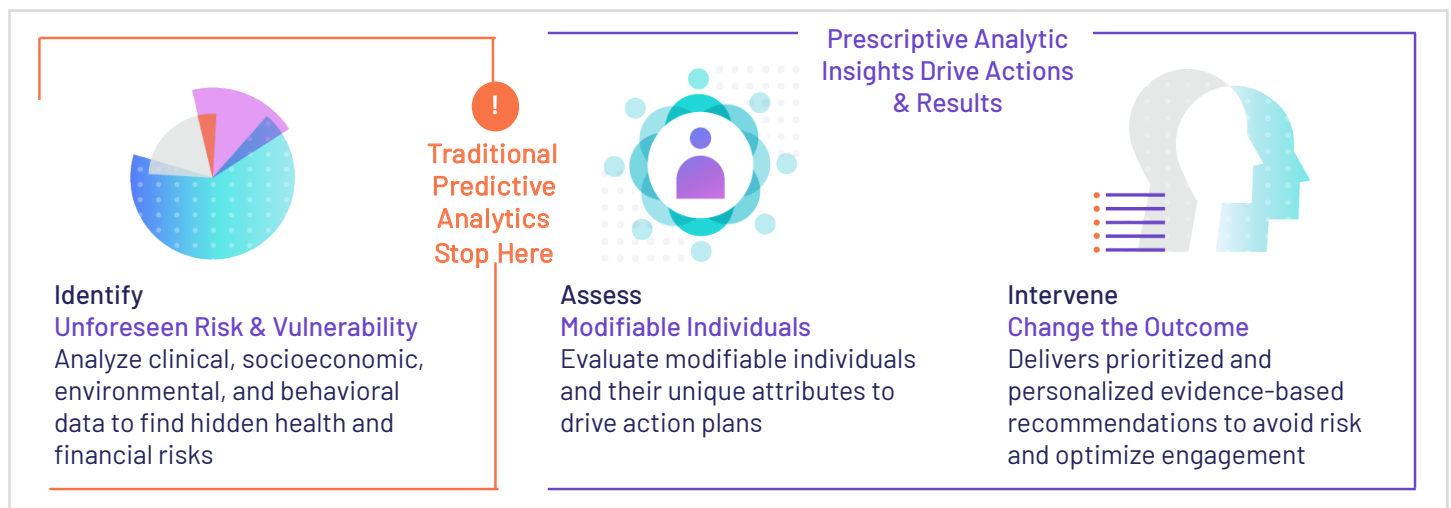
Prescriptive Analytic Insights Drive Actions & Results

!

Traditional Predictive Analytics Stop Here

Identify
Unforeseen Risk & Vulnerability
Analyze clinical, socioeconomic, environmental, and behavioral data to find hidden health and financial risks

Assess
Modifiable Individuals
Evaluate modifiable individuals and their unique attributes to drive action plans

Intervene
Change the Outcome
Delivers prioritized and personalized evidence-based recommendations to avoid risk and optimize engagement